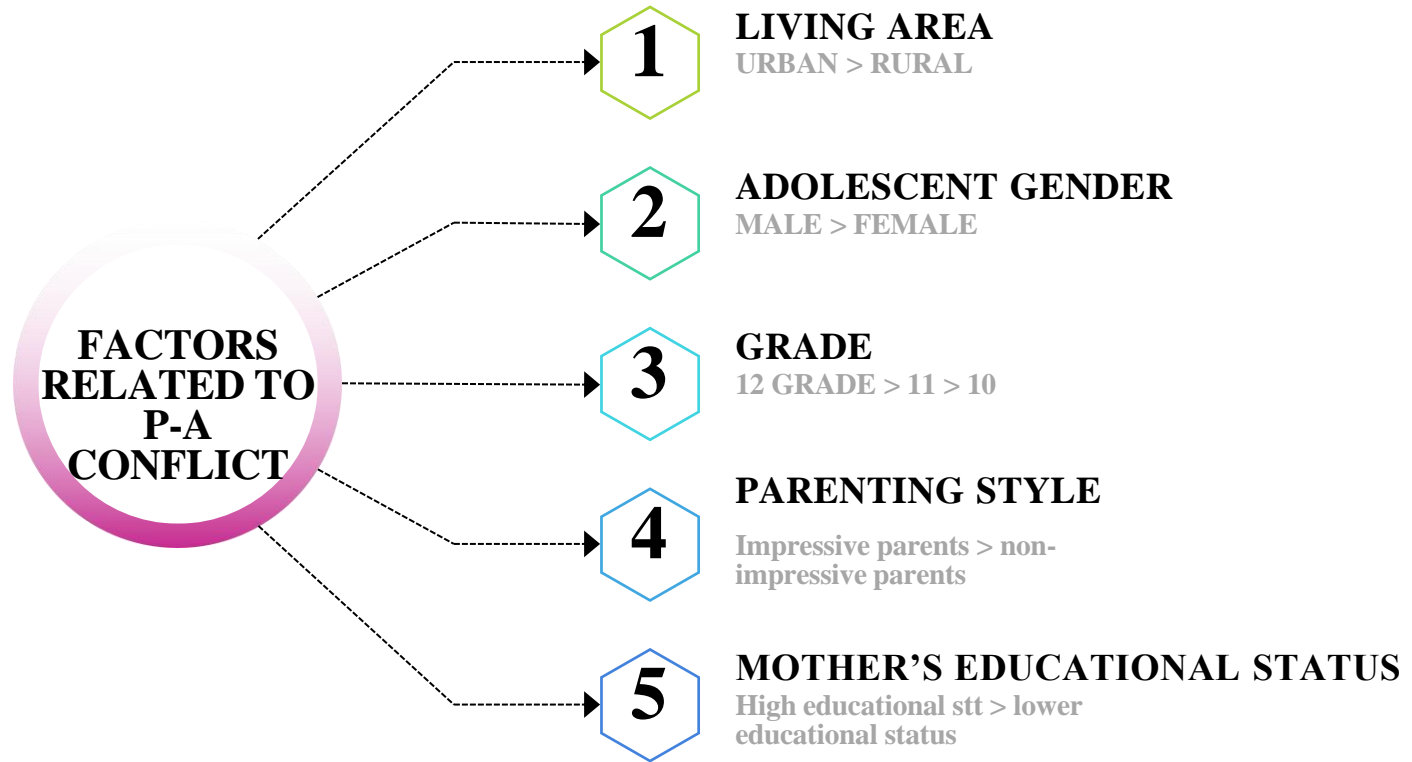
FACTORS RELATED TO P-A CONFLICT

1
LIVING AREA
URBAN > RURAL

2
ADOLESCENT GENDER
MALE > FEMALE

3
GRADE
12 GRADE > 11 > 10

4
PARENTING STYLE
Impressive parents > non-impressive parents

5
MOTHER'S EDUCATIONAL STATUS
High educational stt > lower educational status